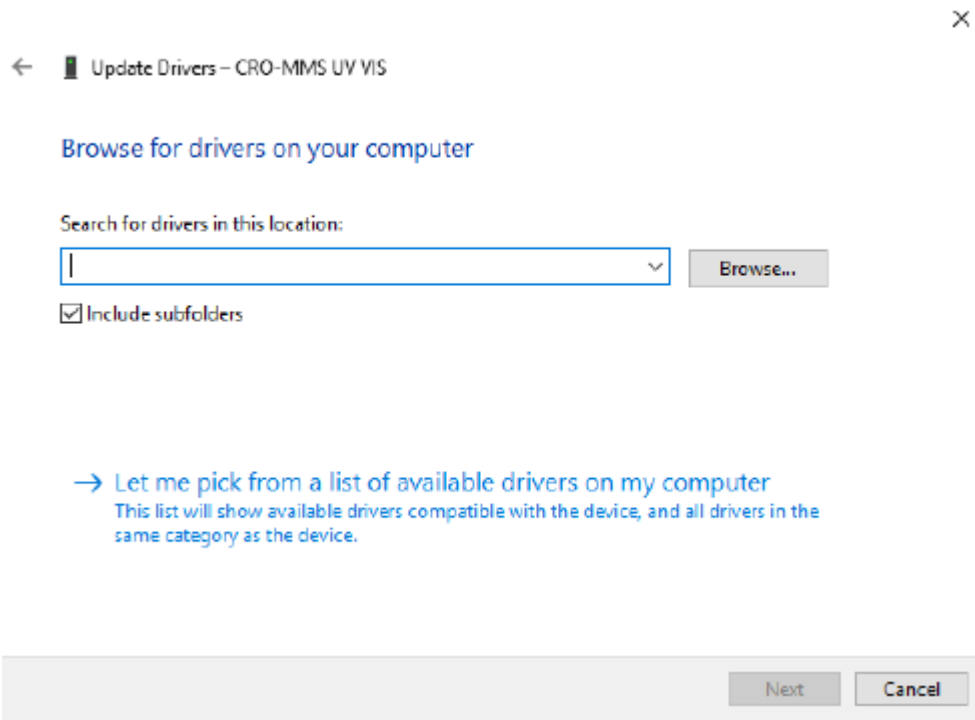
Update Drivers – CRO-MMS UV VIS

Browse for drivers on your computer

Search for drivers in this location:

Browse...

Include subfolders

→ Let me pick from a list of available drivers on my computer
This list will show available drivers compatible with the device, and all drivers in the same category as the device.

Next

Cancel